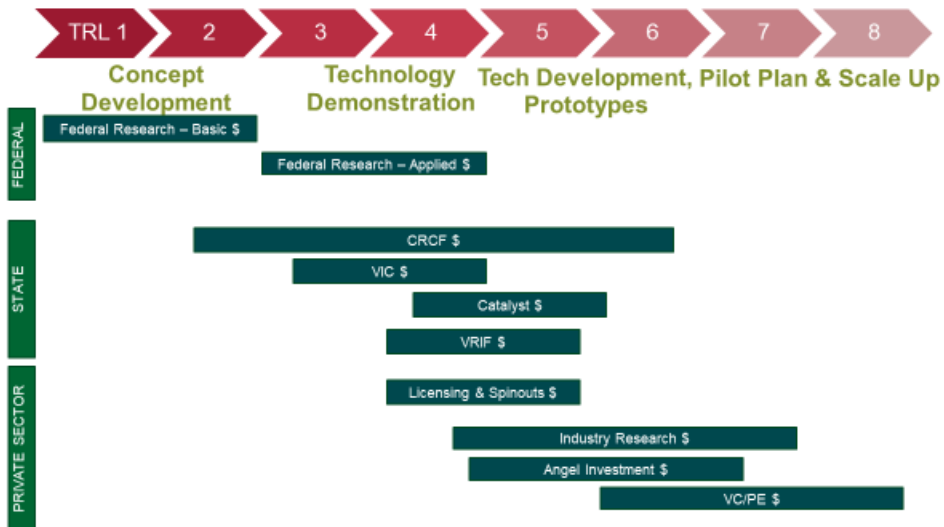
TRL 1 2 3 4 5 6 7 8

Concept Development

Technology Demonstration

Tech Development, Prototypes

Pilot Plan & Scale Up

FEDERAL

Federal Research – Basic $

Federal Research – Applied $

STATE

CRCF $

VIC $

Catalyst $

VRIF $

PRIVATE SECTOR

Licensing & Spinouts $

Industry Research $

Angel Investment $

VC/PE $